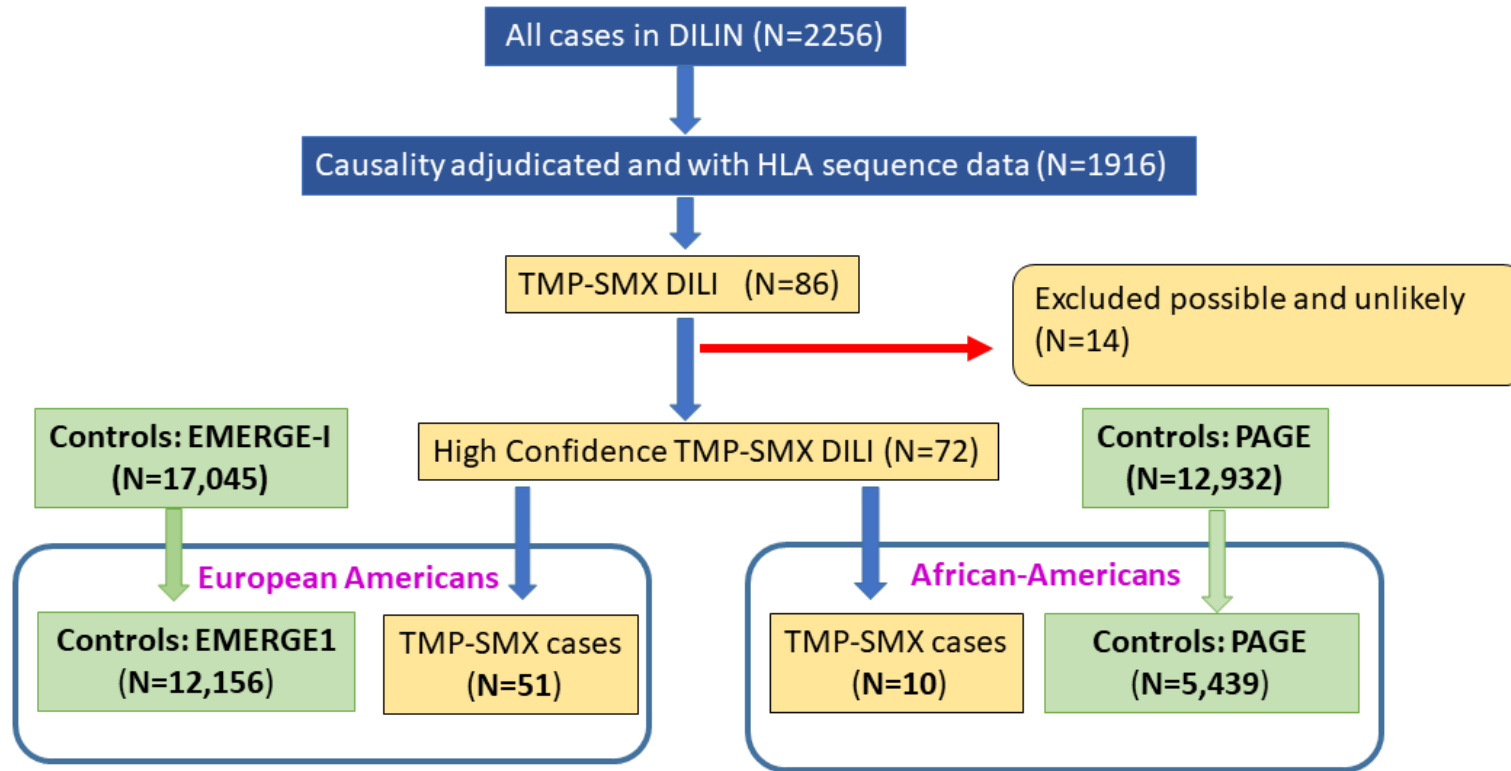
All cases in DILIN (N=2256)

Causality adjudicated and with HLA sequence data (N=1916)

TMP-SMX DILI (N=86)

Excluded possible and unlikely (N=14)

Controls: EMERGE-I (N=17,045)

High Confidence TMP-SMX DILI (N=72)

Controls: PAGE (N=12,932)

European Americans

Controls: EMERGE1 (N=12,156)

TMP-SMX cases (N=51)

African-Americans

TMP-SMX cases (N=10)

Controls: PAGE (N=5,439)